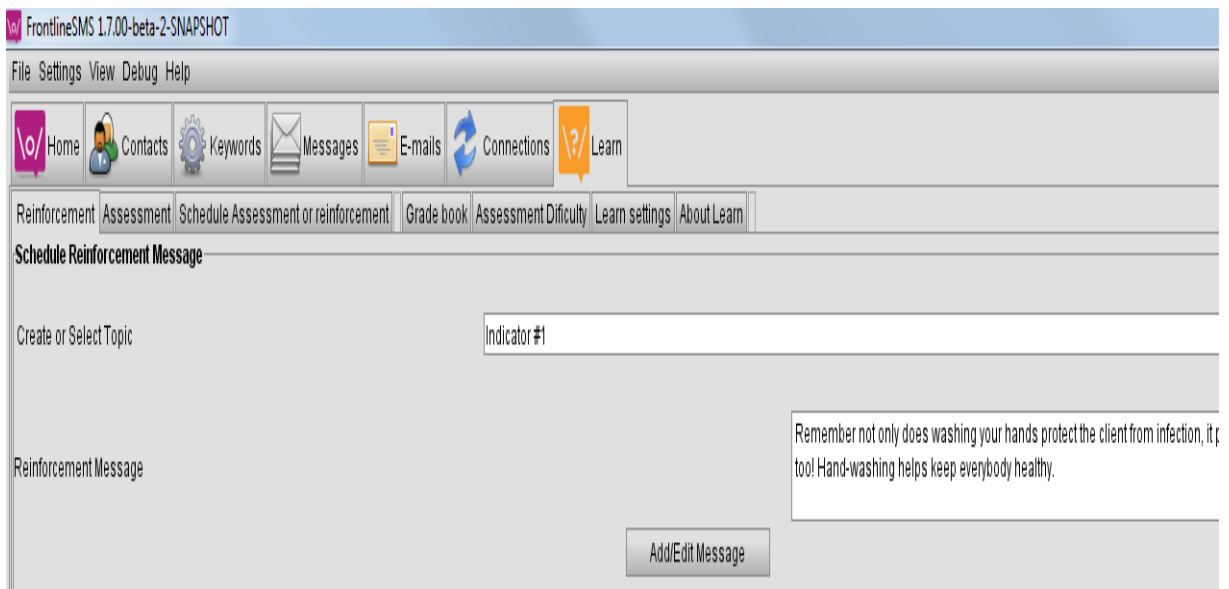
FrontlineSMS 1.7.00-beta-2-SNAPSHOT

File Settings View Debug Help

Home Contacts Keywords Messages E-mails Connections Learn

Reinforcement Assessment Schedule Assessment or reinforcement Grade book Assessment Dificulty Learn settings About Learn

Schedule Reinforcement Message

Create or Select Topic

Indicator #1

Reinforcement Message

Remember not only does washing your hands protect the client from infection, it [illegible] too! Hand-washing helps keep everybody healthy.

Add/Edit Message